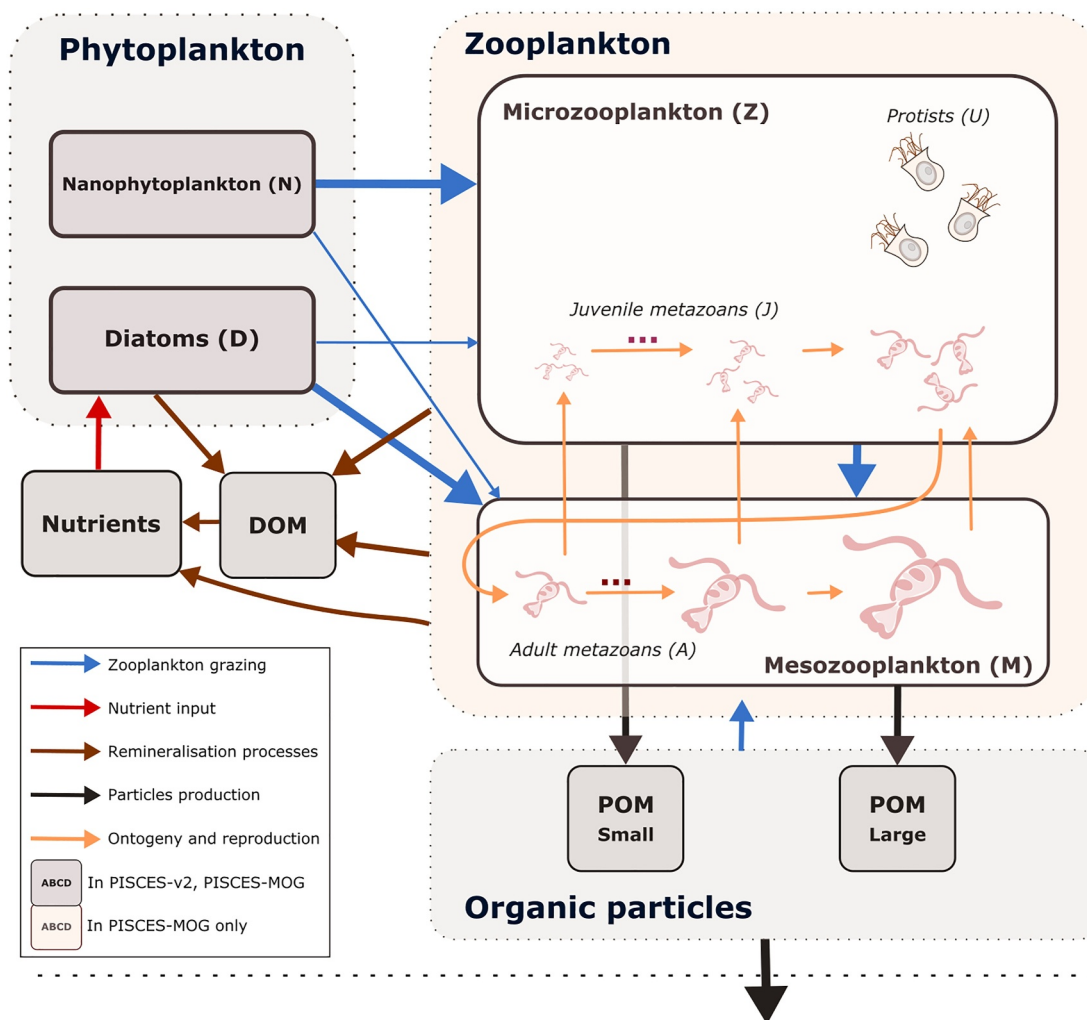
Phytoplankton

Nanophytoplankton (N)

Diatoms (D)

Zooplankton

Microzooplankton (Z)

Protists (U)

Juvenile metazoans (J)

Nutrients

DOM

Adult metazoans (A)

Mesozooplankton (M)

Zooplankton grazing

Nutrient input

Remineralisation processes

Particles production

Ontogeny and reproduction

ABCD In PISCES-v2, PISCES-MOG

ABCD In PISCES-MOG only

POM Small

POM Large

Organic particles